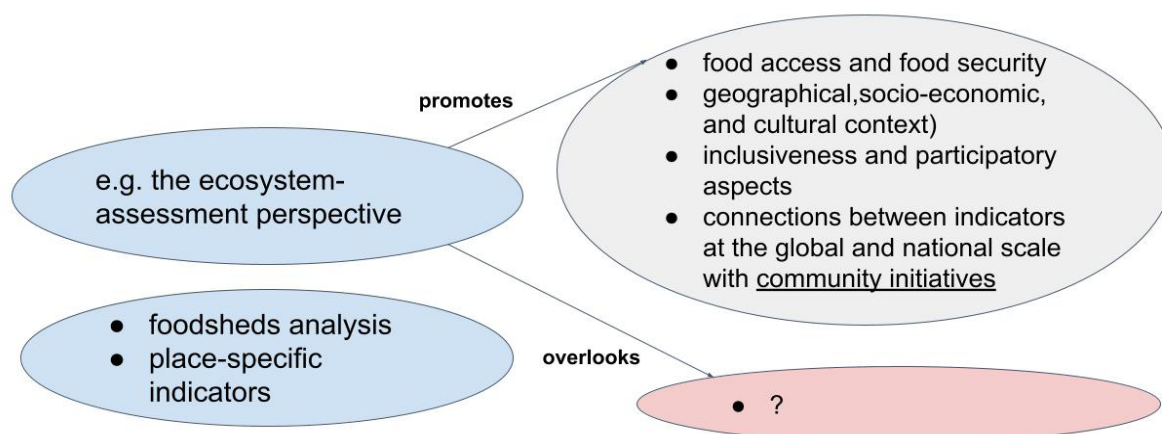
e.g. the ecosystem-assessment perspective

promotes

- food access and food security
- geographical,socio-economic, and cultural context)
- inclusiveness and participatory aspects
- connections between indicators at the global and national scale with community initiatives

overlooks

- ?

- foodsheds analysis
- place-specific indicators